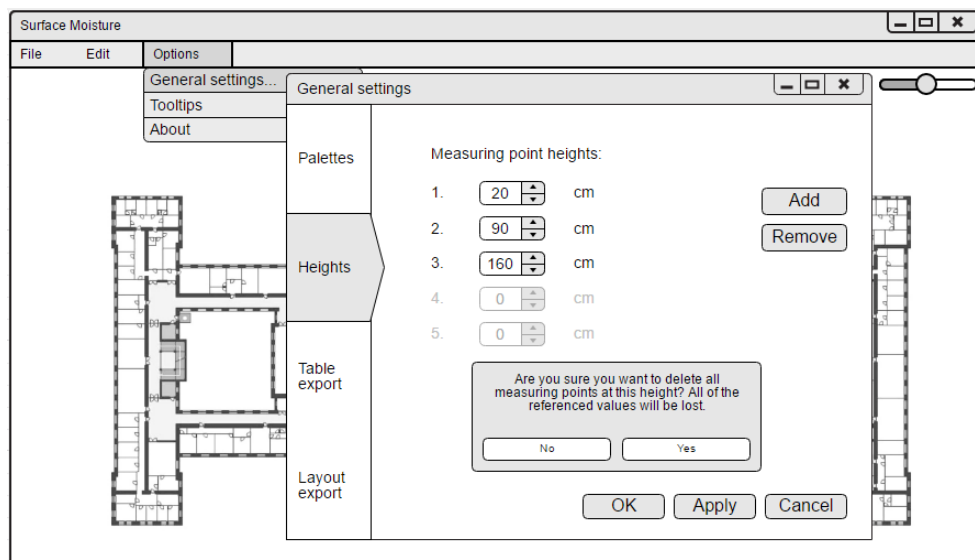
Surface Moisture

File Edit Options

General settings...
Tooltips
About

General settings

Palettes
Heights
Table export
Layout export

Measuring point heights:

1. 20 cm
2. 90 cm
3. 160 cm
4. 0 cm
5. 0 cm

Add
Remove

Are you sure you want to delete all measuring points at this height? All of the referenced values will be lost.

No Yes

OK Apply Cancel